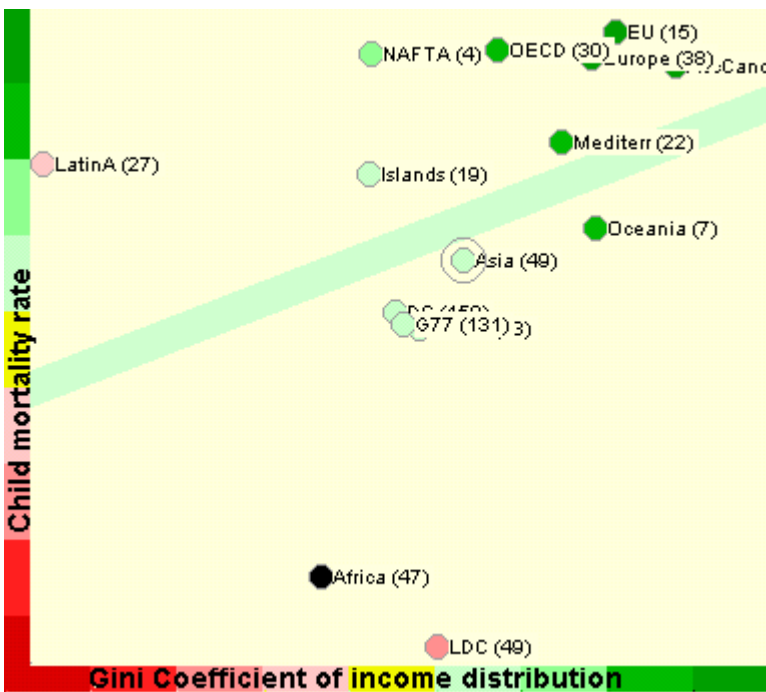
EU (15)
NAFTA (4)
OECD (30)
Europe (38)
Cand
Mediterr (22)
LatinA (27)
Islands (19)
Oceania (7)
Asia (49)
DC (159)
G77 (131)
3)
Child mortality rate
Africa (47)
LDC (49)
Gini Coefficient of income distribution